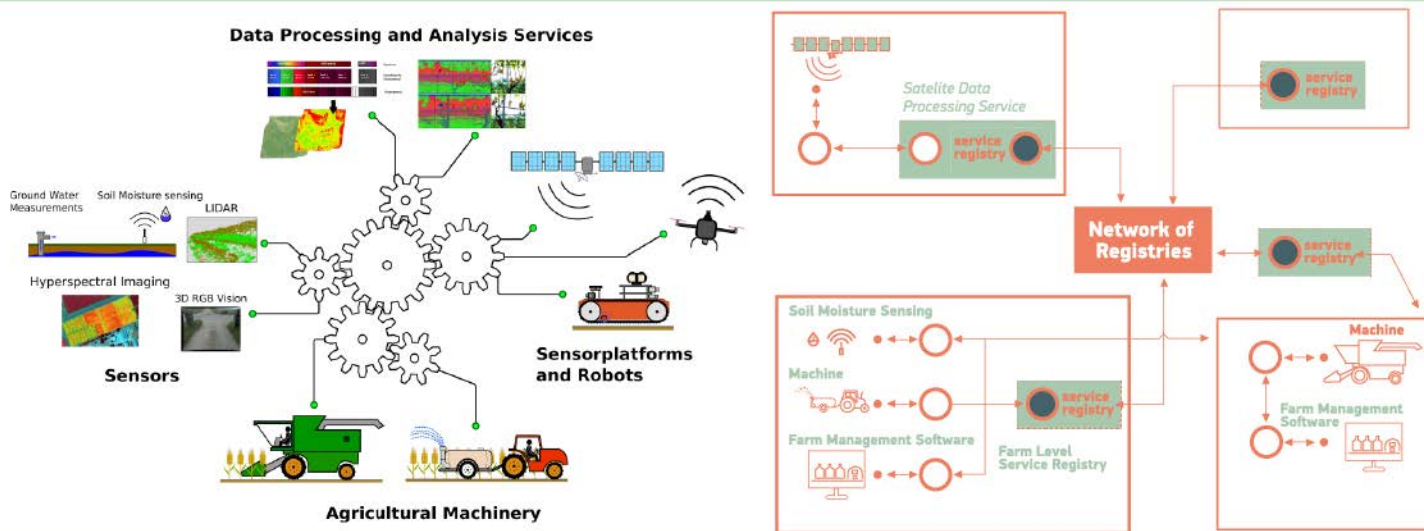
Data Processing and Analysis Services

Ground Water Measurements

Soil Moisture sensing

LIDAR

Hyperspectral Imaging

3D RGB Vision

Sensors

Sensorplatforms and Robots

Agricultural Machinery

Satelite Data Processing Service

service registry

service registry

Network of Registries

service registry

Soil Moisture Sensing

Machine

Farm Management Software

service registry

Farm Level Service Registry

Machine

Farm Management Software